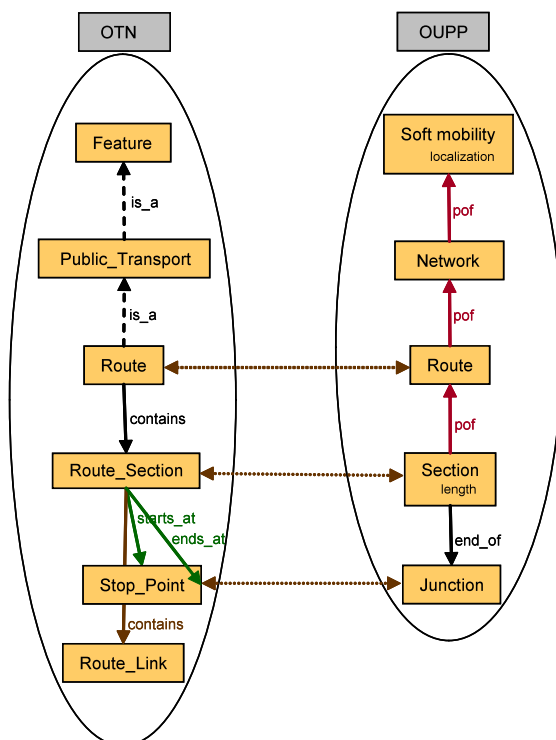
OTN

OUPP

Feature

is_a

Public_Transport

is_a

Route

contains

Route_Section

starts_at

ends_at

Stop_Point

contains

Route_Link

Soft mobility
localization

pof

Network

pof

Route

pof

Section
length

end_of

Junction